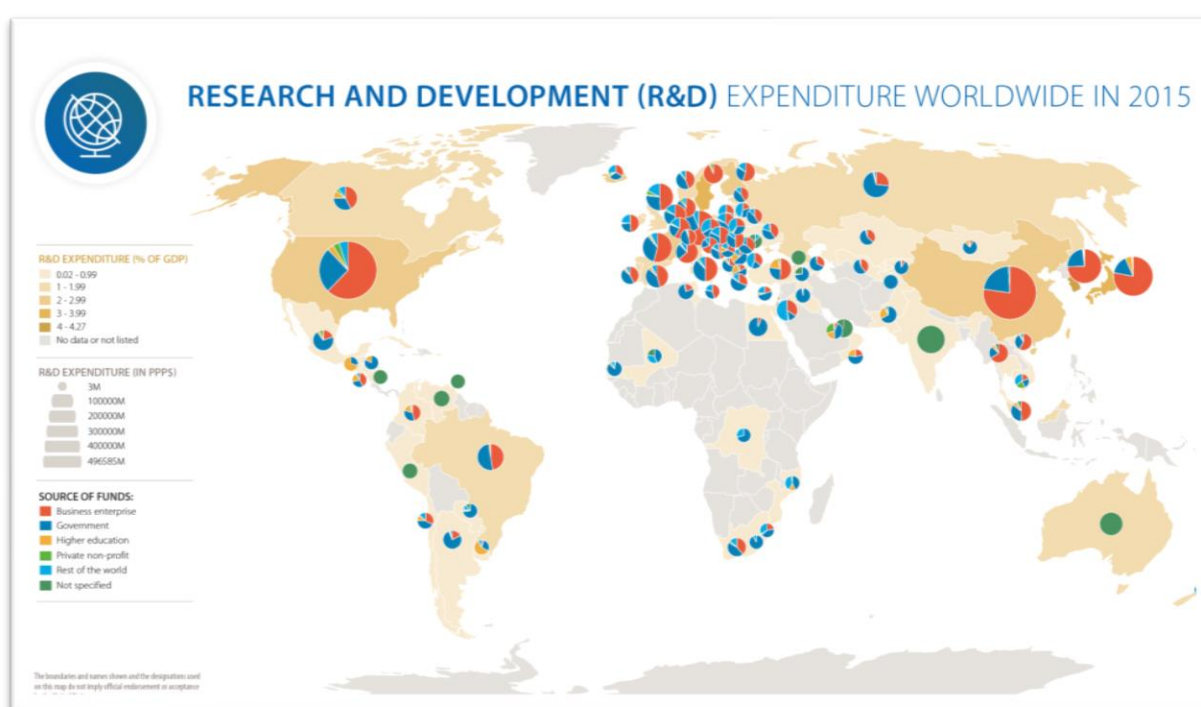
RESEARCH AND DEVELOPMENT (R&D) EXPENDITURE WORLDWIDE IN 2015

R&D EXPENDITURE (% OF GDP)
0.02 - 0.99
1 - 1.99
2 - 2.99
3 - 3.99
4 - 4.27
No data or not listed

R&D EXPENDITURE (IN PPP$)
3M
100000M
200000M
300000M
400000M
496585M

SOURCE OF FUNDS:
Business enterprise
Government
Higher education
Private non-profit
Rest of the world
Not specified

The boundaries and names shown and the designations used on this map do not imply official endorsement or acceptance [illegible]